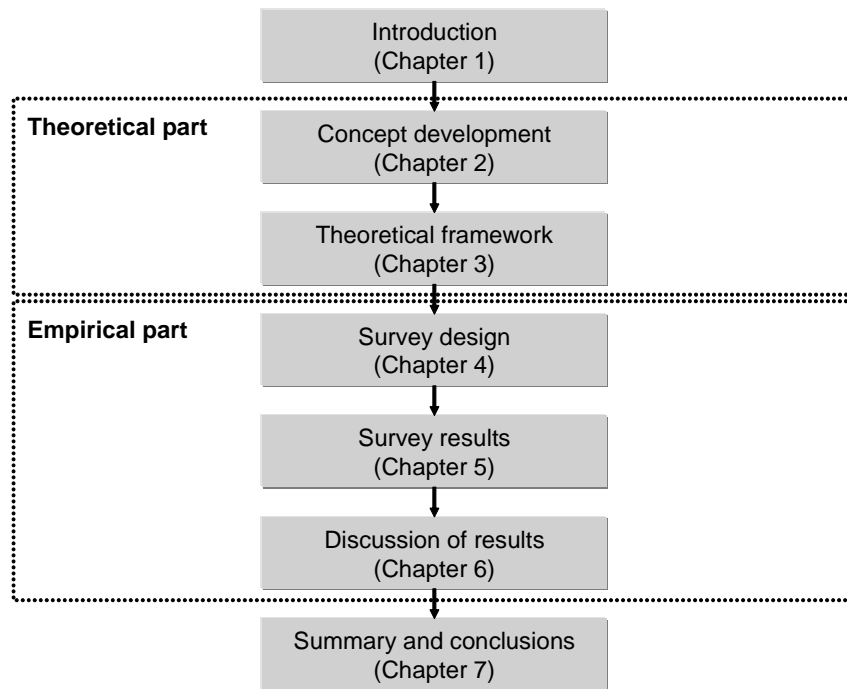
Introduction
(Chapter 1)

Theoretical part

Concept development
(Chapter 2)

Theoretical framework
(Chapter 3)

Empirical part

Survey design
(Chapter 4)

Survey results
(Chapter 5)

Discussion of results
(Chapter 6)

Summary and conclusions
(Chapter 7)